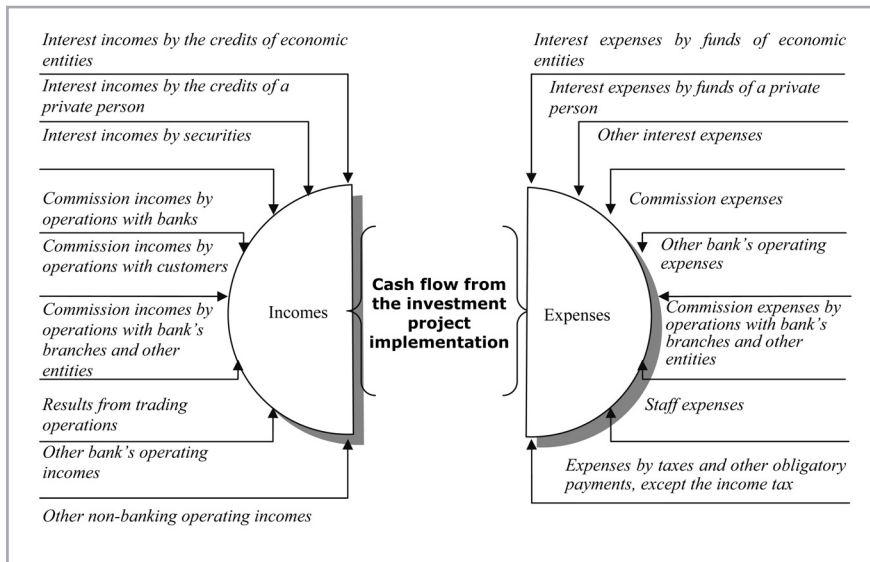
Interest incomes by the credits of economic entities

Interest incomes by the credits of a private person

Interest incomes by securities

Commission incomes by operations with banks

Commission incomes by operations with customers

Commission incomes by operations with bank's branches and other entities

Results from trading operations

Other bank's operating incomes

Other non-banking operating incomes

Incomes

Cash flow from the investment project implementation

Expenses

Interest expenses by funds of economic entities

Interest expenses by funds of a private person

Other interest expenses

Commission expenses

Other bank's operating expenses

Commission expenses by operations with bank's branches and other entities

Staff expenses

Expenses by taxes and other obligatory payments, except the income tax